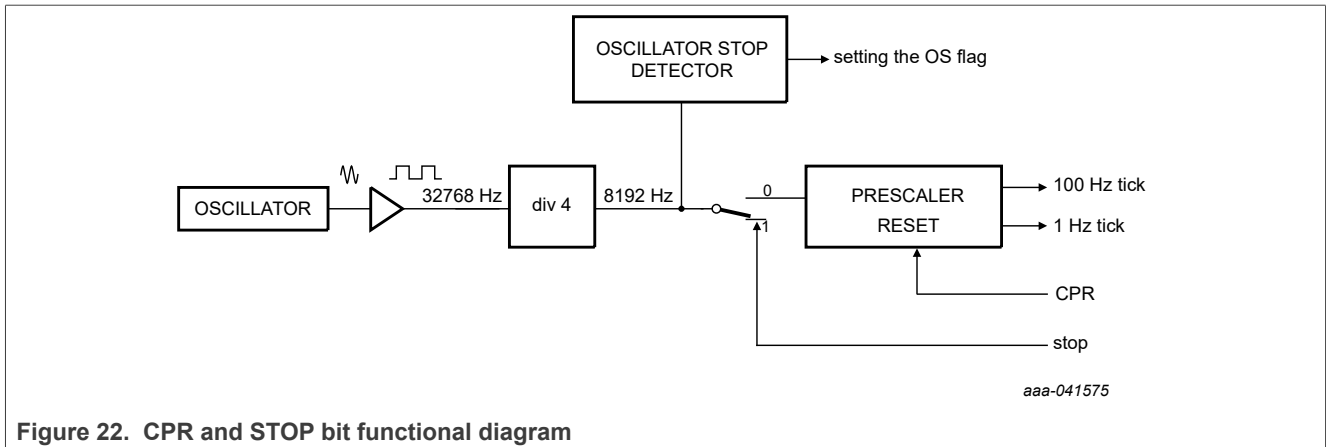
OSCILLATOR STOP DETECTOR

setting the OS flag

OSCILLATOR

32768 Hz

div 4

8192 Hz

0

1

PRESCALER

RESET

100 Hz tick

1 Hz tick

CPR

stop

aaa-041575

Figure 22. CPR and STOP bit functional diagram